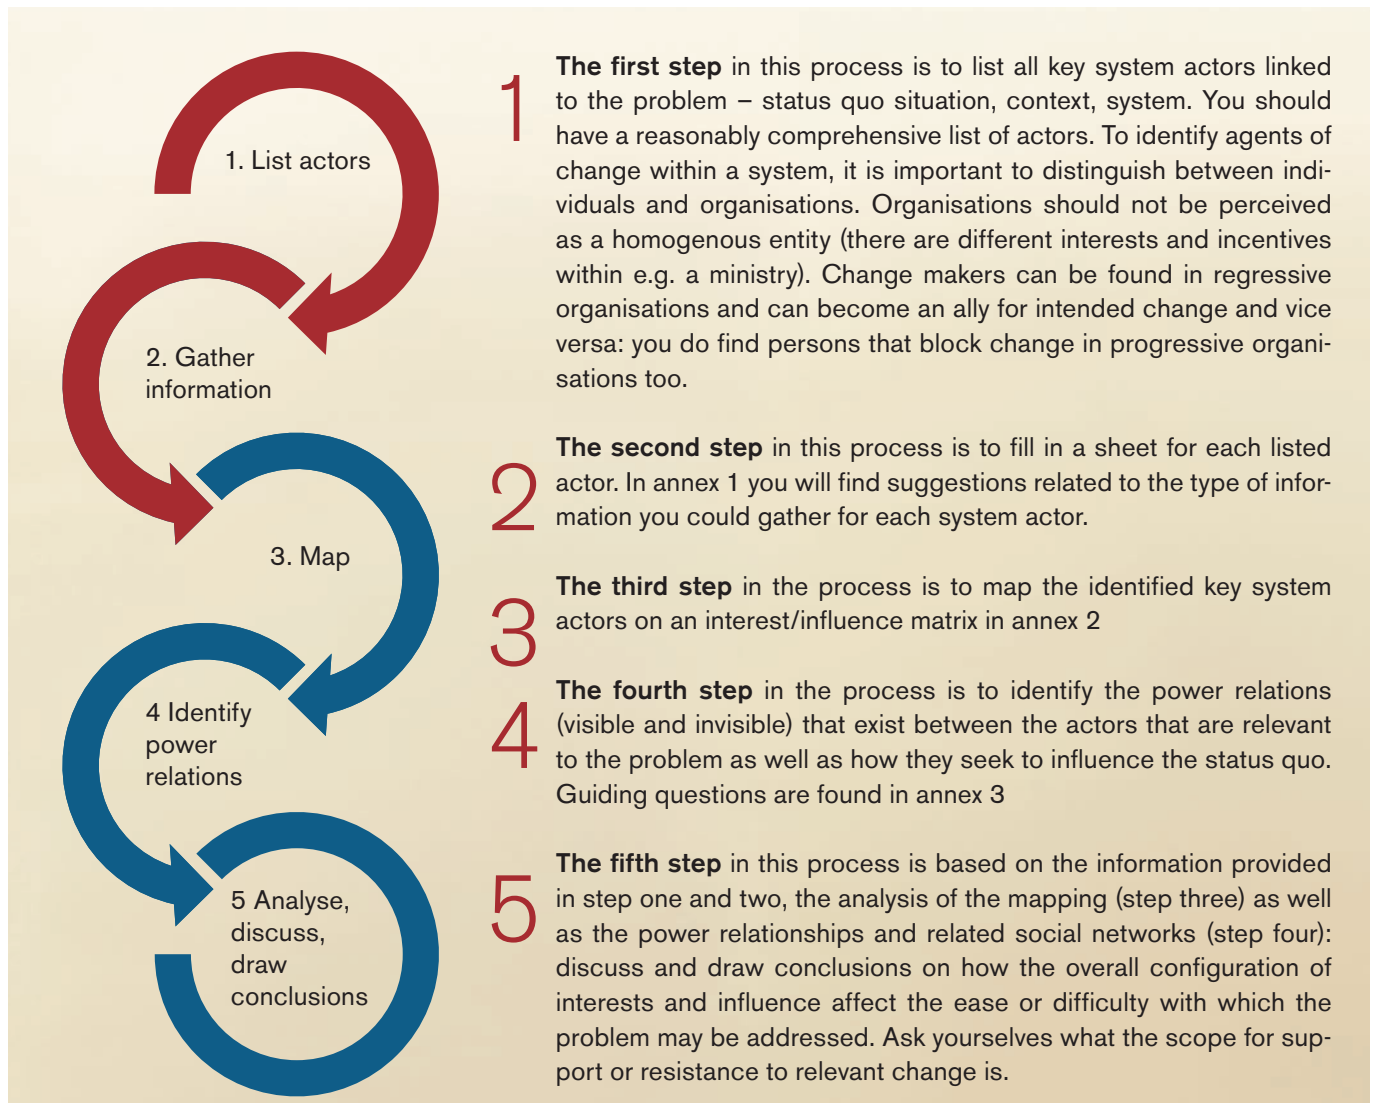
1. List actors

2. Gather information

3. Map

4 Identify power relations

5 Analyse, discuss, draw conclusions

1 **The first step** in this process is to list all key system actors linked to the problem – status quo situation, context, system. You should have a reasonably comprehensive list of actors. To identify agents of change within a system, it is important to distinguish between individuals and organisations. Organisations should not be perceived as a homogenous entity (there are different interests and incentives within e.g. a ministry). Change makers can be found in regressive organisations and can become an ally for intended change and vice versa: you do find persons that block change in progressive organisations too.

2 **The second step** in this process is to fill in a sheet for each listed actor. In annex 1 you will find suggestions related to the type of information you could gather for each system actor.

3 **The third step** in the process is to map the identified key system actors on an interest/influence matrix in annex 2

4 **The fourth step** in the process is to identify the power relations (visible and invisible) that exist between the actors that are relevant to the problem as well as how they seek to influence the status quo. Guiding questions are found in annex 3

5 **The fifth step** in this process is based on the information provided in step one and two, the analysis of the mapping (step three) as well as the power relationships and related social networks (step four): discuss and draw conclusions on how the overall configuration of interests and influence affect the ease or difficulty with which the problem may be addressed. Ask yourselves what the scope for support or resistance to relevant change is.